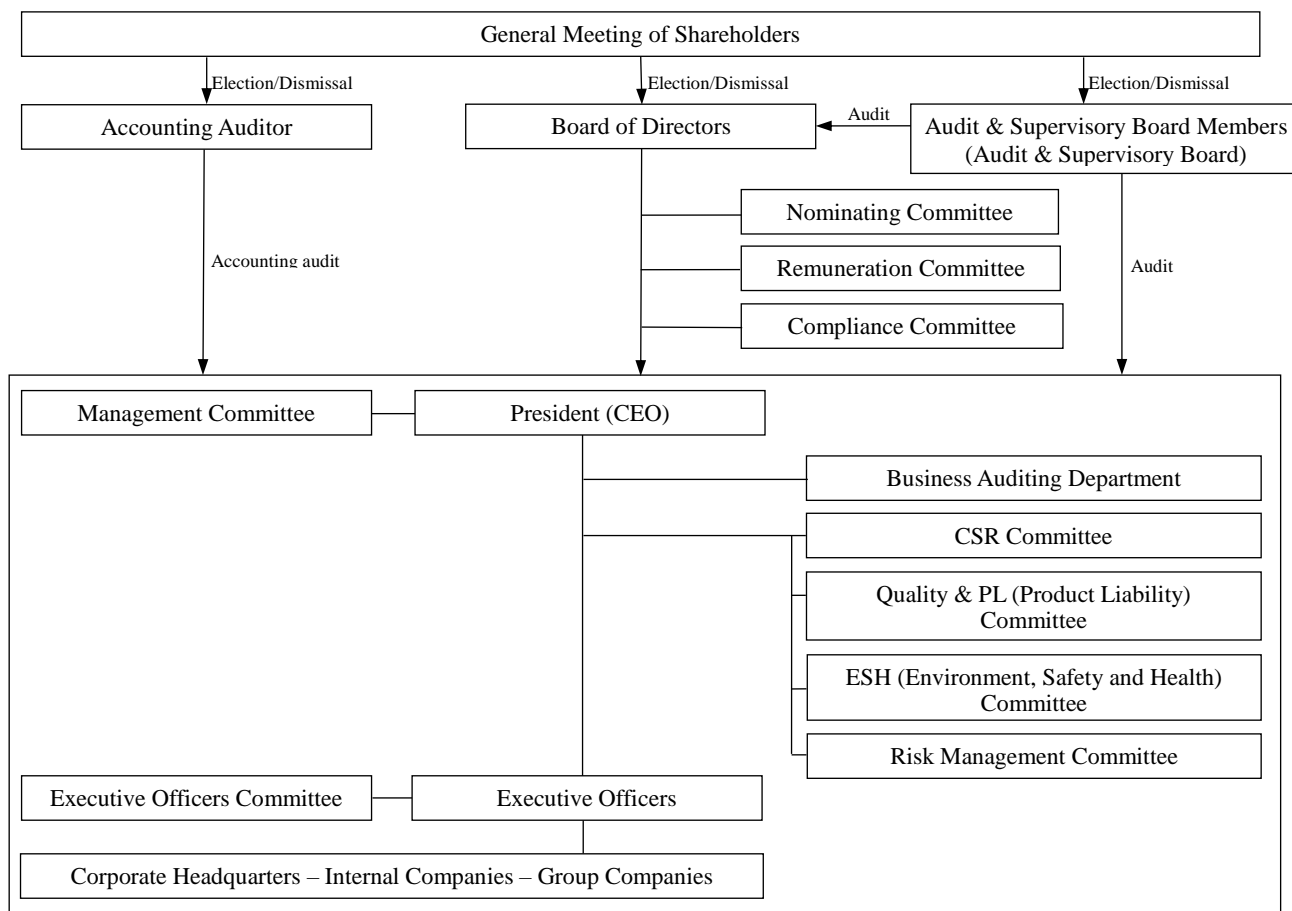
General Meeting of Shareholders

Election/Dismissal

Election/Dismissal

Election/Dismissal

Accounting Auditor

Board of Directors

Audit

Audit & Supervisory Board Members (Audit & Supervisory Board)

Nominating Committee

Accounting audit

Remuneration Committee

Audit

Compliance Committee

Management Committee

President (CEO)

Business Auditing Department

CSR Committee

Quality & PL (Product Liability) Committee

ESH (Environment, Safety and Health) Committee

Risk Management Committee

Executive Officers Committee

Executive Officers

Corporate Headquarters – Internal Companies – Group Companies